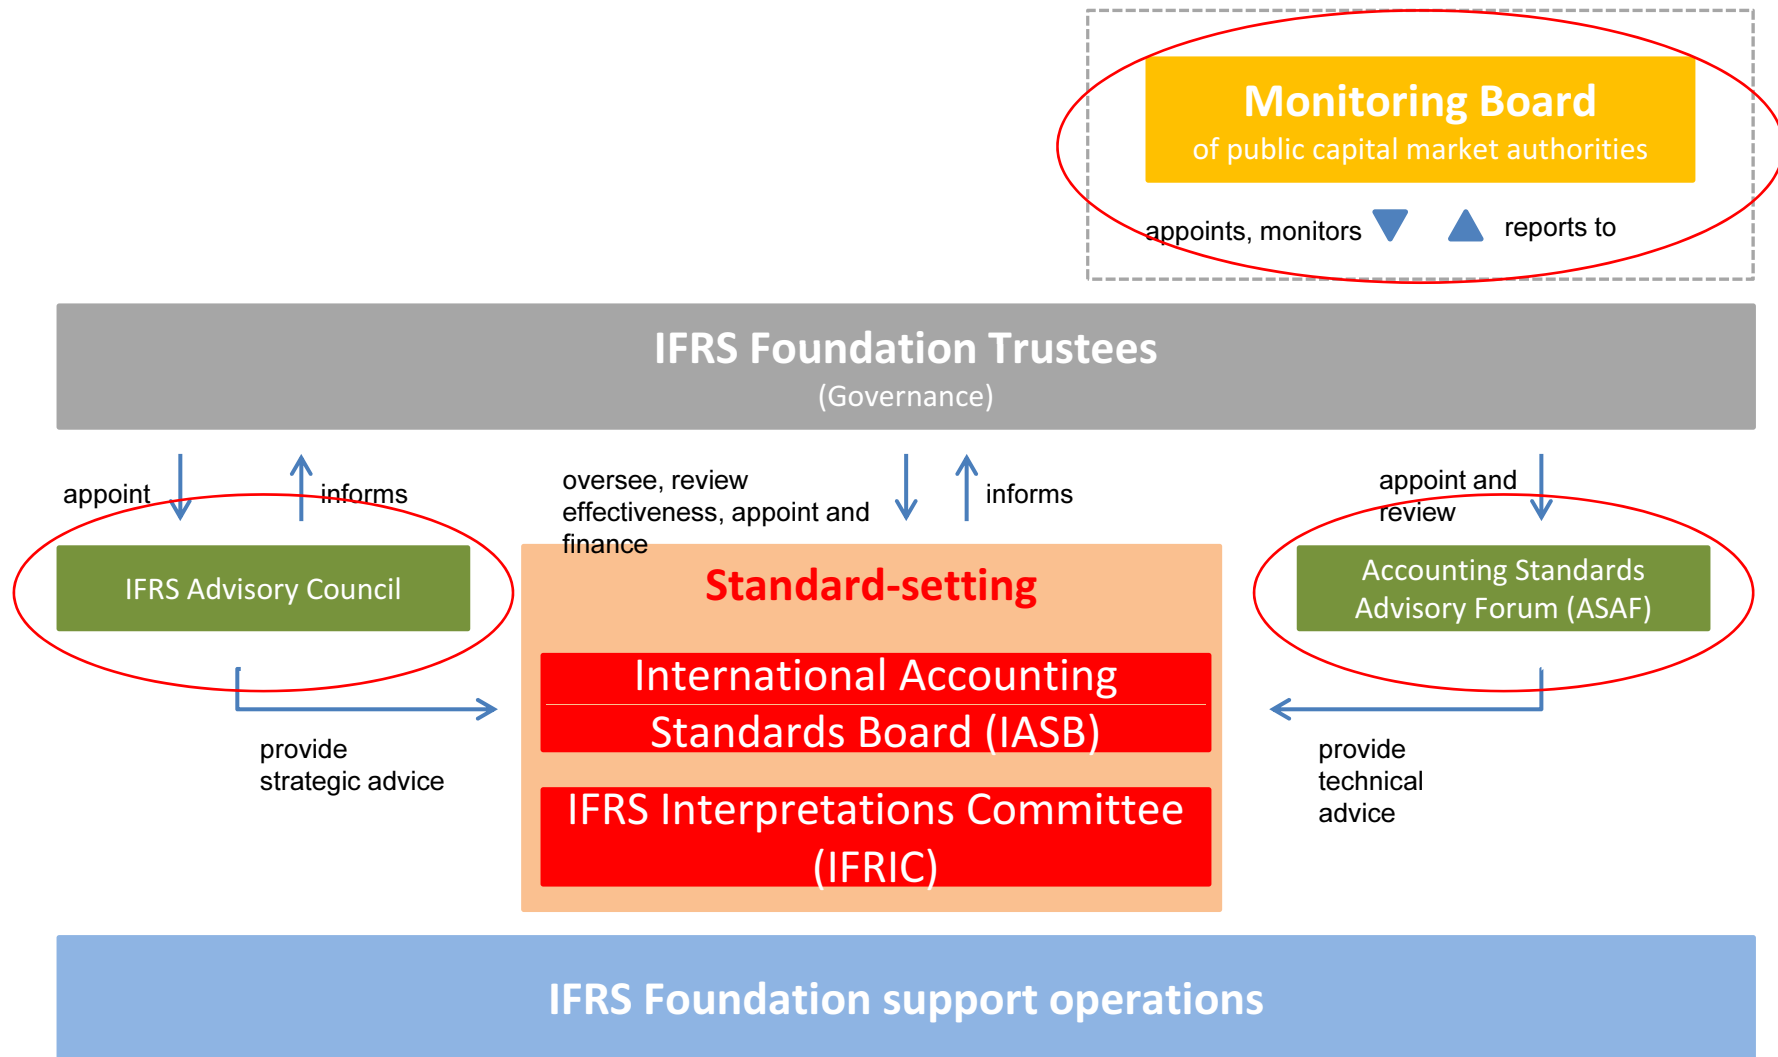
Monitoring Board
of public capital market authorities

appoints, monitors

reports to

IFRS Foundation Trustees
(Governance)

appoint

informs

oversee, review effectiveness, appoint and finance

informs

appoint and review

IFRS Advisory Council

Standard-setting

Accounting Standards Advisory Forum (ASAF)

International Accounting Standards Board (IASB)

IFRS Interpretations Committee (IFRIC)

provide strategic advice

provide technical advice

IFRS Foundation support operations